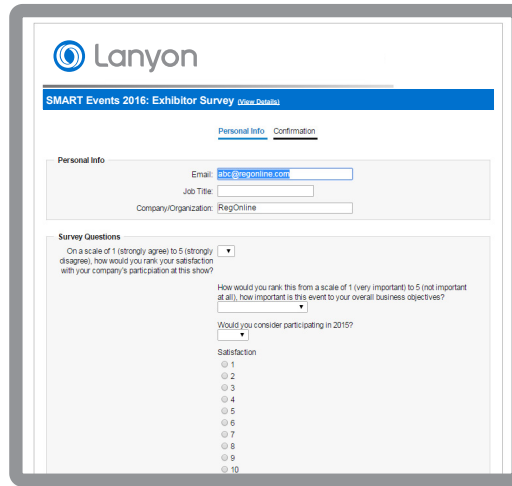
Lanyon

SMART Events 2016: Exhibitor Survey (View Details)

Personal Info Confirmation

Personal Info

Email: abc@regonline.com

Job Title:

Company/Organization: RegOnline

Survey Questions

On a scale of 1 (strongly agree) to 5 (strongly disagree), how would you rank your satisfaction with your company's participation at this show?

How would you rank this from a scale of 1 (very important) to 5 (not important at all), how important is this event to your overall business objectives?

Would you consider participating in 2015?

Satisfaction
1
2
3
4
5
6
7
8
9
10